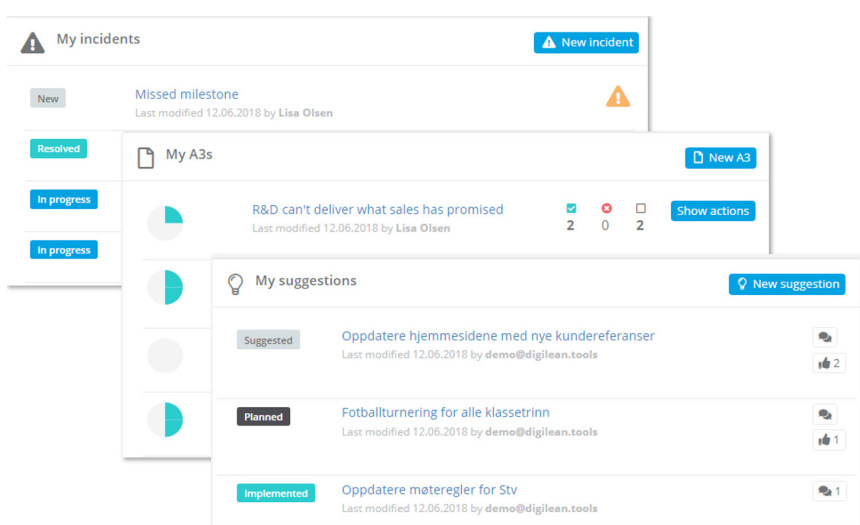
My incidents

New incident

New

Missed milestone

Last modified 12.06.2018 by Lisa Olsen

Resolved

In progress

In progress

My A3s

New A3

R&D can't deliver what sales has promised

Last modified 12.06.2018 by Lisa Olsen

2 0 2

Show actions

My suggestions

New suggestion

Suggested

Oppdatere hjemmesidene med nye kundereferanser

Last modified 12.06.2018 by demo@digilean.tools

2

Planned

Fotballturnering for alle klassetrinn

Last modified 12.06.2018 by demo@digilean.tools

1

Implemented

Oppdatere møteregler for Stv

Last modified 12.06.2018 by demo@digilean.tools

1